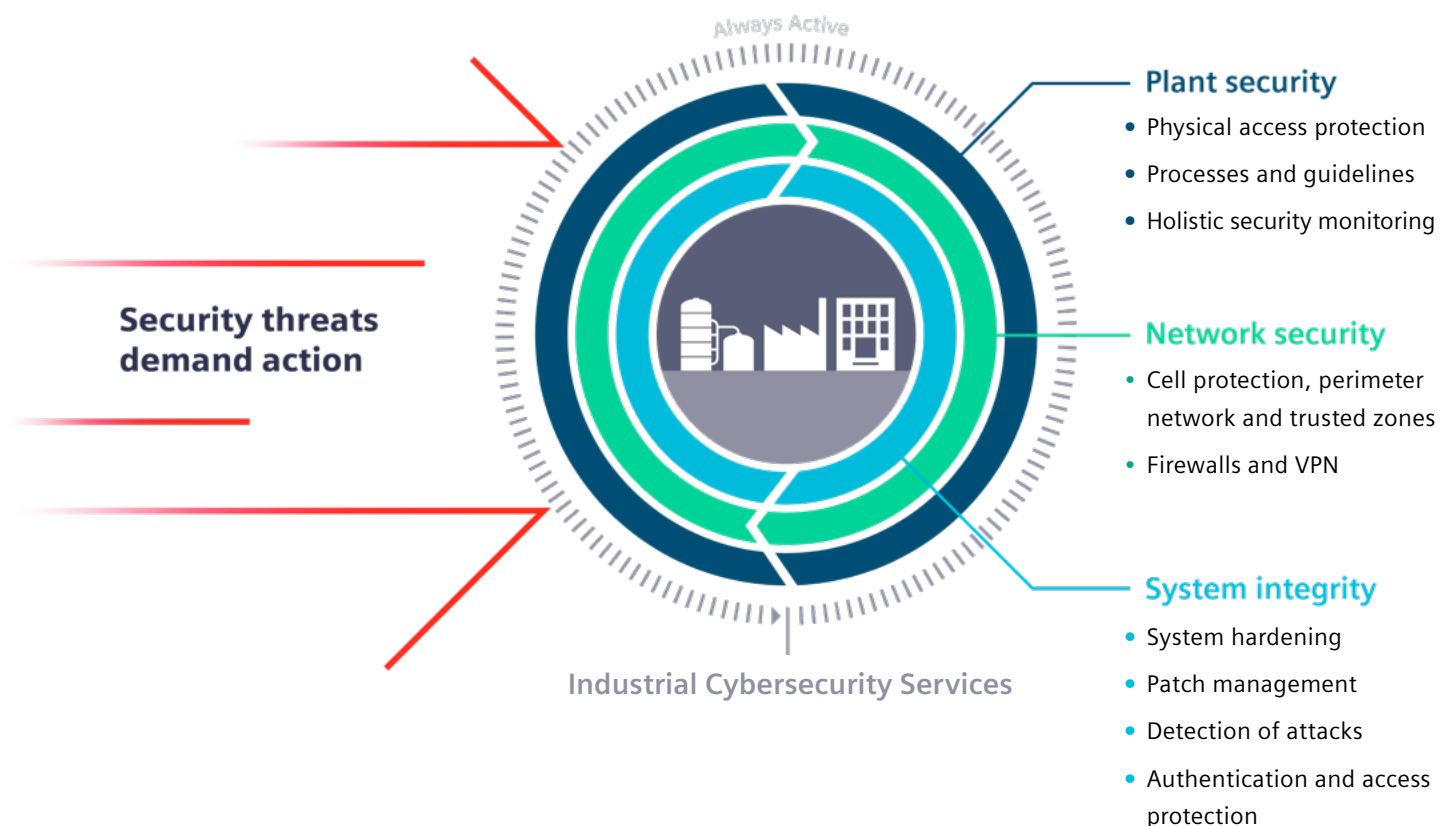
Always Active

Security threats demand action

Plant security
• Physical access protection
• Processes and guidelines
• Holistic security monitoring

Network security
• Cell protection, perimeter network and trusted zones
• Firewalls and VPN

System integrity
• System hardening
• Patch management
• Detection of attacks
• Authentication and access protection

Industrial Cybersecurity Services